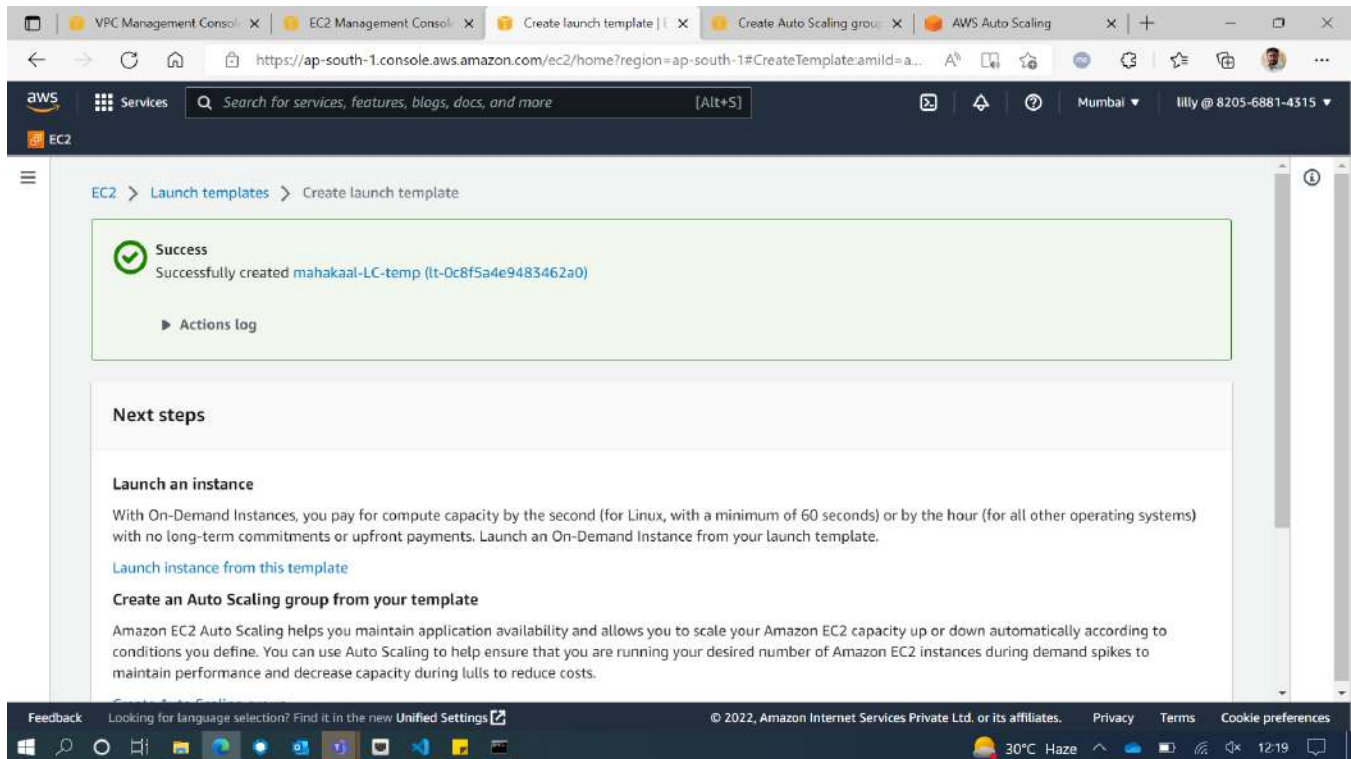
VPC Management Consol ×
EC2 Management Consol ×
Create launch template | ×
Create Auto Scaling grou ×
AWS Auto Scaling ×

https://ap-south-1.console.aws.amazon.com/ec2/home?region=ap-south-1#CreateTemplate:amiId=a...

aws
Services
Search for services, features, blogs, docs, and more
[Alt+S]
Mumbai ▾
lilly @ 8205-6881-4315 ▾
EC2

EC2 > Launch templates > Create launch template

Success
Successfully created mahakaal-LC-temp (lt-0c8f5a4e9483462a0)

▶ Actions log

Next steps

Launch an instance
With On-Demand Instances, you pay for compute capacity by the second (for Linux, with a minimum of 60 seconds) or by the hour (for all other operating systems) with no long-term commitments or upfront payments. Launch an On-Demand Instance from your launch template.

Launch instance from this template

Create an Auto Scaling group from your template
Amazon EC2 Auto Scaling helps you maintain application availability and allows you to scale your Amazon EC2 capacity up or down automatically according to conditions you define. You can use Auto Scaling to help ensure that you are running your desired number of Amazon EC2 instances during demand spikes to maintain performance and decrease capacity during lulls to reduce costs.

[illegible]

Feedback
Looking for language selection? Find it in the new Unified Settings
© 2022, Amazon Internet Services Private Ltd. or its affiliates.
Privacy
Terms
Cookie preferences

30°C Haze
12:19